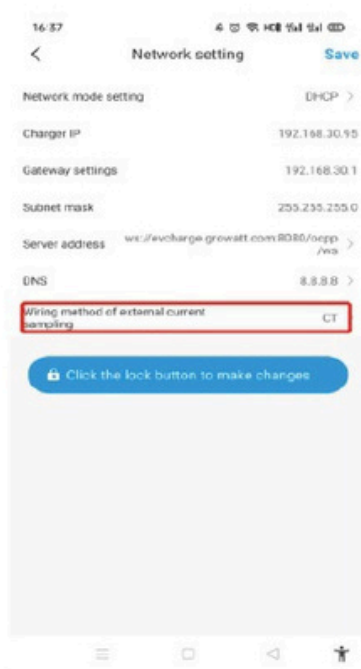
16:37

<

Network setting

Save

Network mode setting DHCP >

Charger IP 192.168.30.95

Gateway settings 192.168.30.1

Subnet mask 255.255.255.0

Server address ws://evcharge.growatt.com:8080/ocpp/ws >

DNS 8.8.8.8 >

Wiring method of external current sampling CT

Click the lock button to make changes